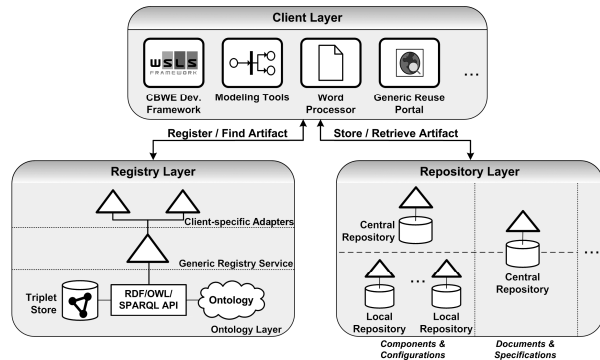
Client Layer

WSLS FRAMEWORK

CBWE Dev. Framework

Modeling Tools

Word Processor

Generic Reuse Portal

...

Register / Find Artifact

Store / Retrieve Artifact

Registry Layer

Client-specific Adapters

Generic Registry Service

Triplet Store

RDF/OWL/ SPARQL API

Ontology

Ontology Layer

Repository Layer

Central Repository

Central Repository

Local Repository

...

Local Repository

...

Components & Configurations

Documents & Specifications